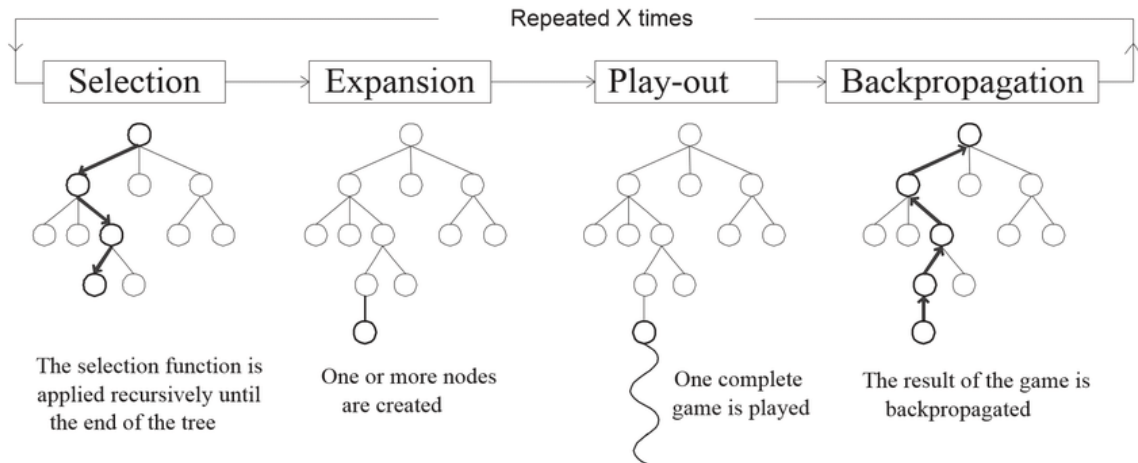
Repeated X times

Selection

Expansion

Play-out

Backpropagation

The selection function is applied recursively until the end of the tree

One or more nodes are created

One complete game is played

The result of the game is backpropagated